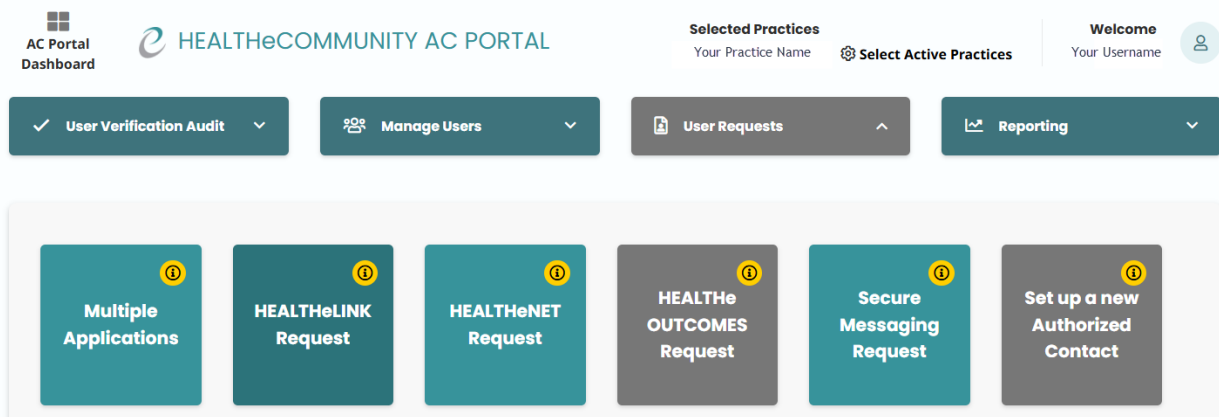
AC Portal Dashboard

HEALTHeCOMMUNITY AC PORTAL

Selected Practices
Your Practice Name

Select Active Practices

Welcome
Your Username

User Verification Audit

Manage Users

User Requests

Reporting

Multiple Applications

HEALTHeLINK Request

HEALTHeNET Request

HEALTHe OUTCOMES Request

Secure Messaging Request

Set up a new Authorized Contact